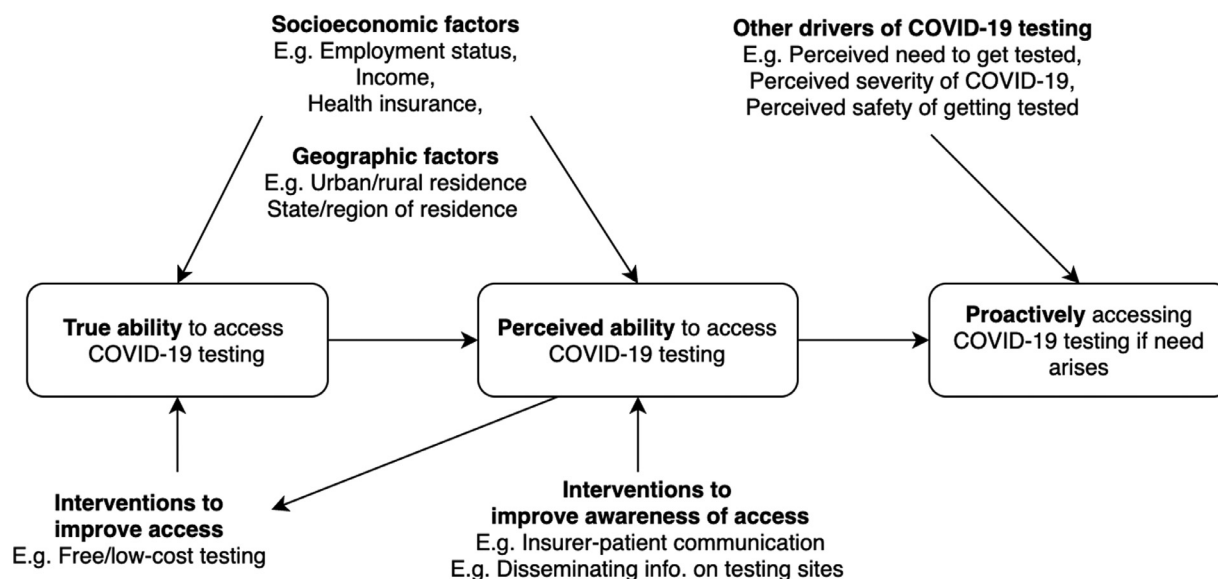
**Socioeconomic factors**
E.g. Employment status,
Income,
Health insurance,

**Geographic factors**
E.g. Urban/rural residence
State/region of residence

**Other drivers of COVID-19 testing**
E.g. Perceived need to get tested,
Perceived severity of COVID-19,
Perceived safety of getting tested

**True ability** to access COVID-19 testing

**Perceived ability** to access COVID-19 testing

**Proactively** accessing COVID-19 testing if need arises

**Interventions to improve access**
E.g. Free/low-cost testing

**Interventions to improve awareness of access**
E.g. Insurer-patient communication
E.g. Disseminating info. on testing sites